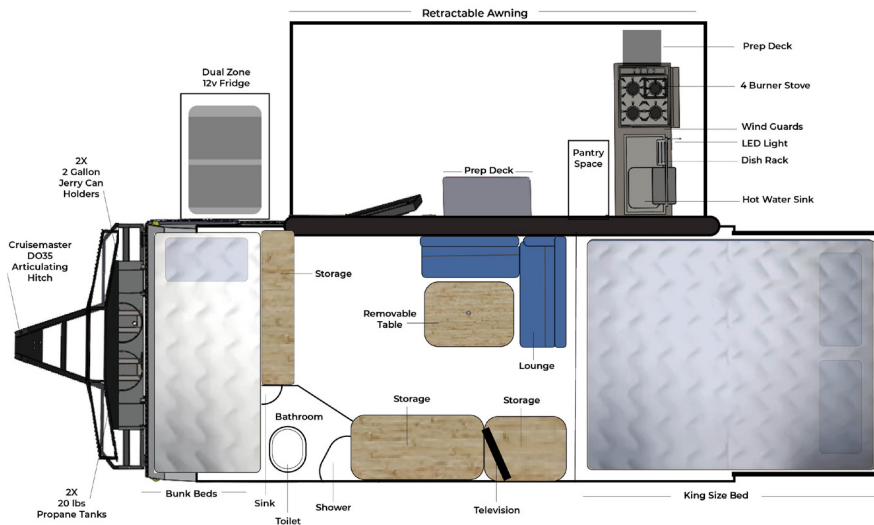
Retractable Awning

Prep Deck

4 Burner Stove

Wind Guards

LED Light

Dish Rack

Hot Water Sink

Pantry Space

Prep Deck

Dual Zone 12v Fridge

2X 2 Gallon Jerry Can Holders

Cruisemaster DO35 Articulating Hitch

Storage

Removable Table

Lounge

Bathroom

Storage

Storage

2X 20 lbs Propane Tanks

Bunk Beds

Sink

Toilet

Shower

Television

King Size Bed